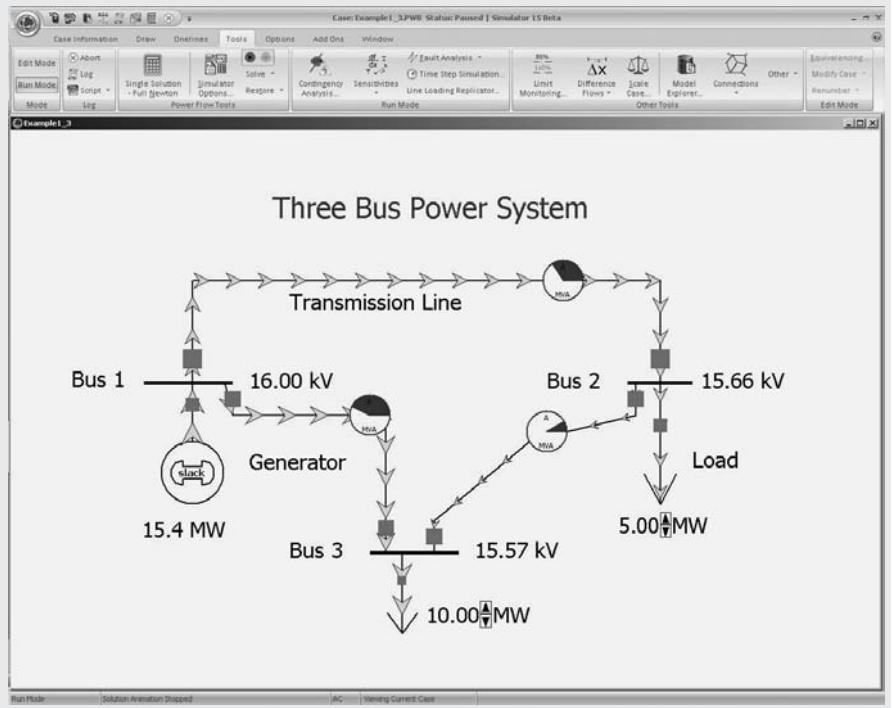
Case: Example1_3.PWB Status: Paused | Simulator 15 Beta

Case Information Draw Onelines Tools Options Add Ons Window

Edit Mode
Run Mode
Mode

Abort
Log
Script
Log

Single Solution - Full Newton
Simulator Options...
Solve
Restore
Power Flow Tools

Contingency Analysis...
Sensitivities
Fault Analysis
Time Step Simulation...
Line Loading Replicator...
Run Mode

Unit Monitoring...
Difference Flows
Scale Case...
Model Explorer...
Connections
Other
Other Tools

Equivalencing...
Modify Case
Renumber
Edit Mode

Example1_3

Three Bus Power System

MVA

Transmission Line

Bus 1

16.00 kV

Bus 2

15.66 kV

MVA

MVA

slack

Generator

Load

15.4 MW

5.00 MW

Bus 3

15.57 kV

10.00 MW

Run Mode
Solution Animation Stopped
AC
Viewing Current Case